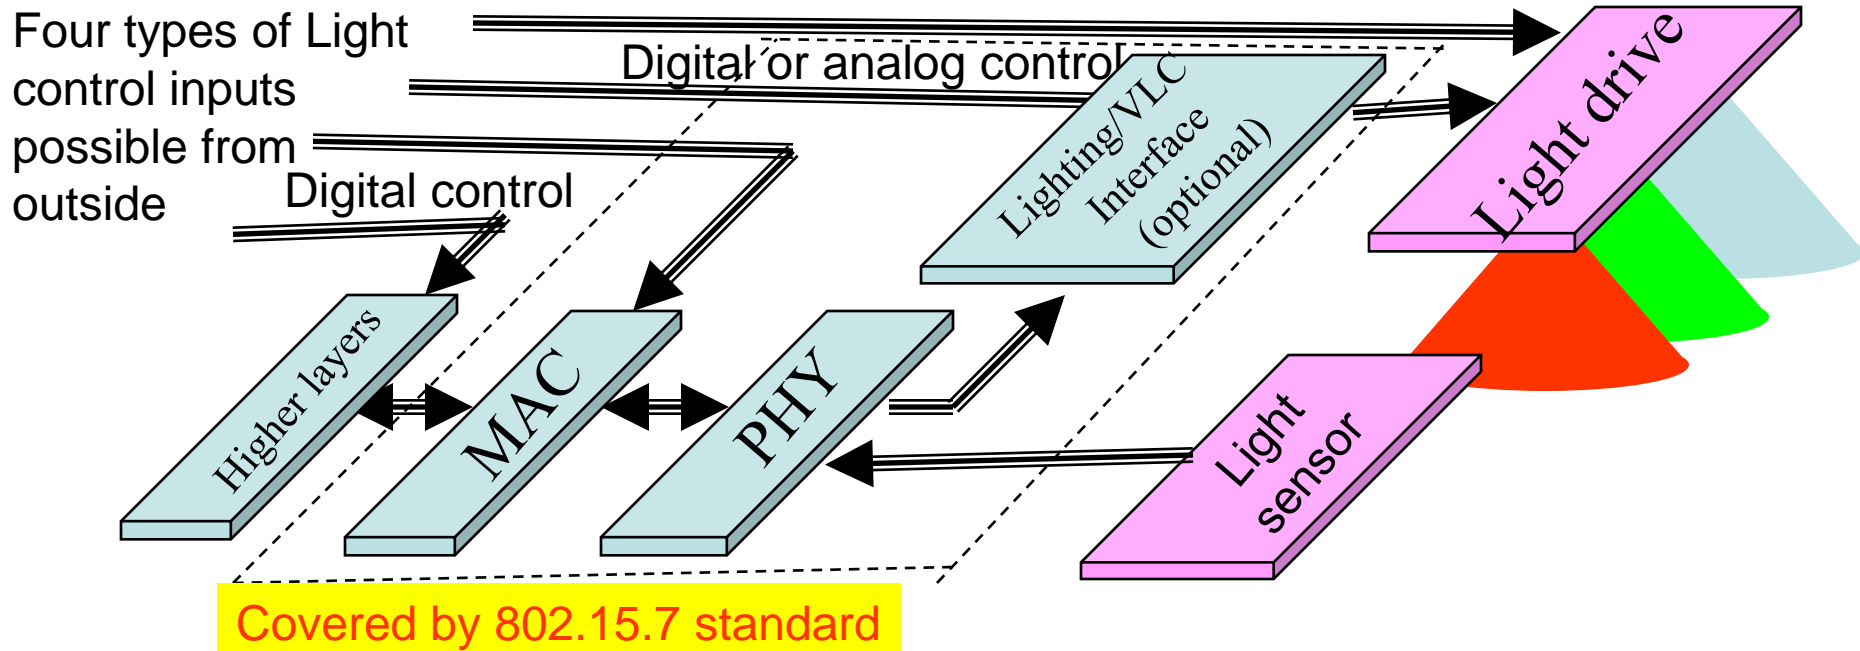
Four types of Light control inputs possible from outside

Digital or analog control

Digital control

Lighting/VLC Interface (optional)

Light drive

Higher layers

MAC

PHY

Light sensor

Covered by 802.15.7 standard